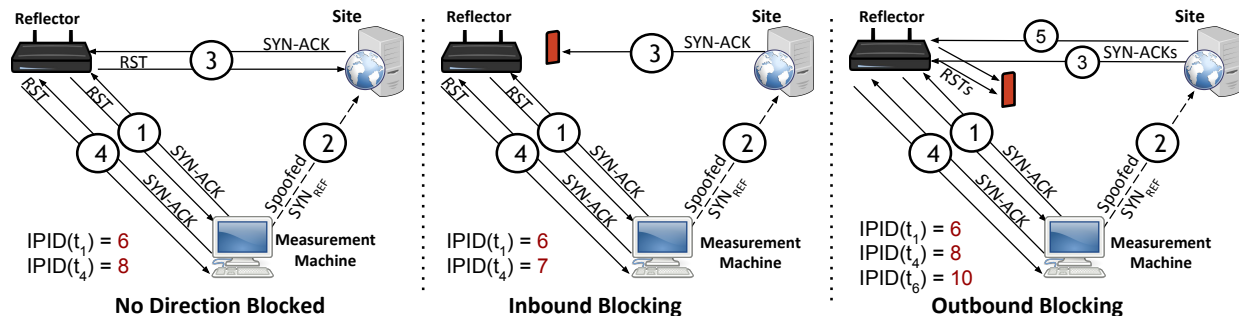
Reflector

Site

SYN-ACK

RST

3

RST

RST

1

SYN-ACK

2

4

SYN-ACK

Spoofed $SYN_{REF}$

IPID($t_1$) = 6
IPID($t_4$) = 8

Measurement Machine

No Direction Blocked

Reflector

Site

3

SYN-ACK

RST

RST

1

SYN-ACK

2

4

SYN-ACK

Spoofed $SYN_{REF}$

IPID($t_1$) = 6
IPID($t_4$) = 7

Measurement Machine

Inbound Blocking

Reflector

Site

5

SYN-ACKs

RSTs

3

1

SYN-ACK

2

4

SYN-ACK

Spoofed $SYN_{REF}$

IPID($t_1$) = 6
IPID($t_4$) = 8
IPID($t_6$) = 10

Measurement Machine

Outbound Blocking